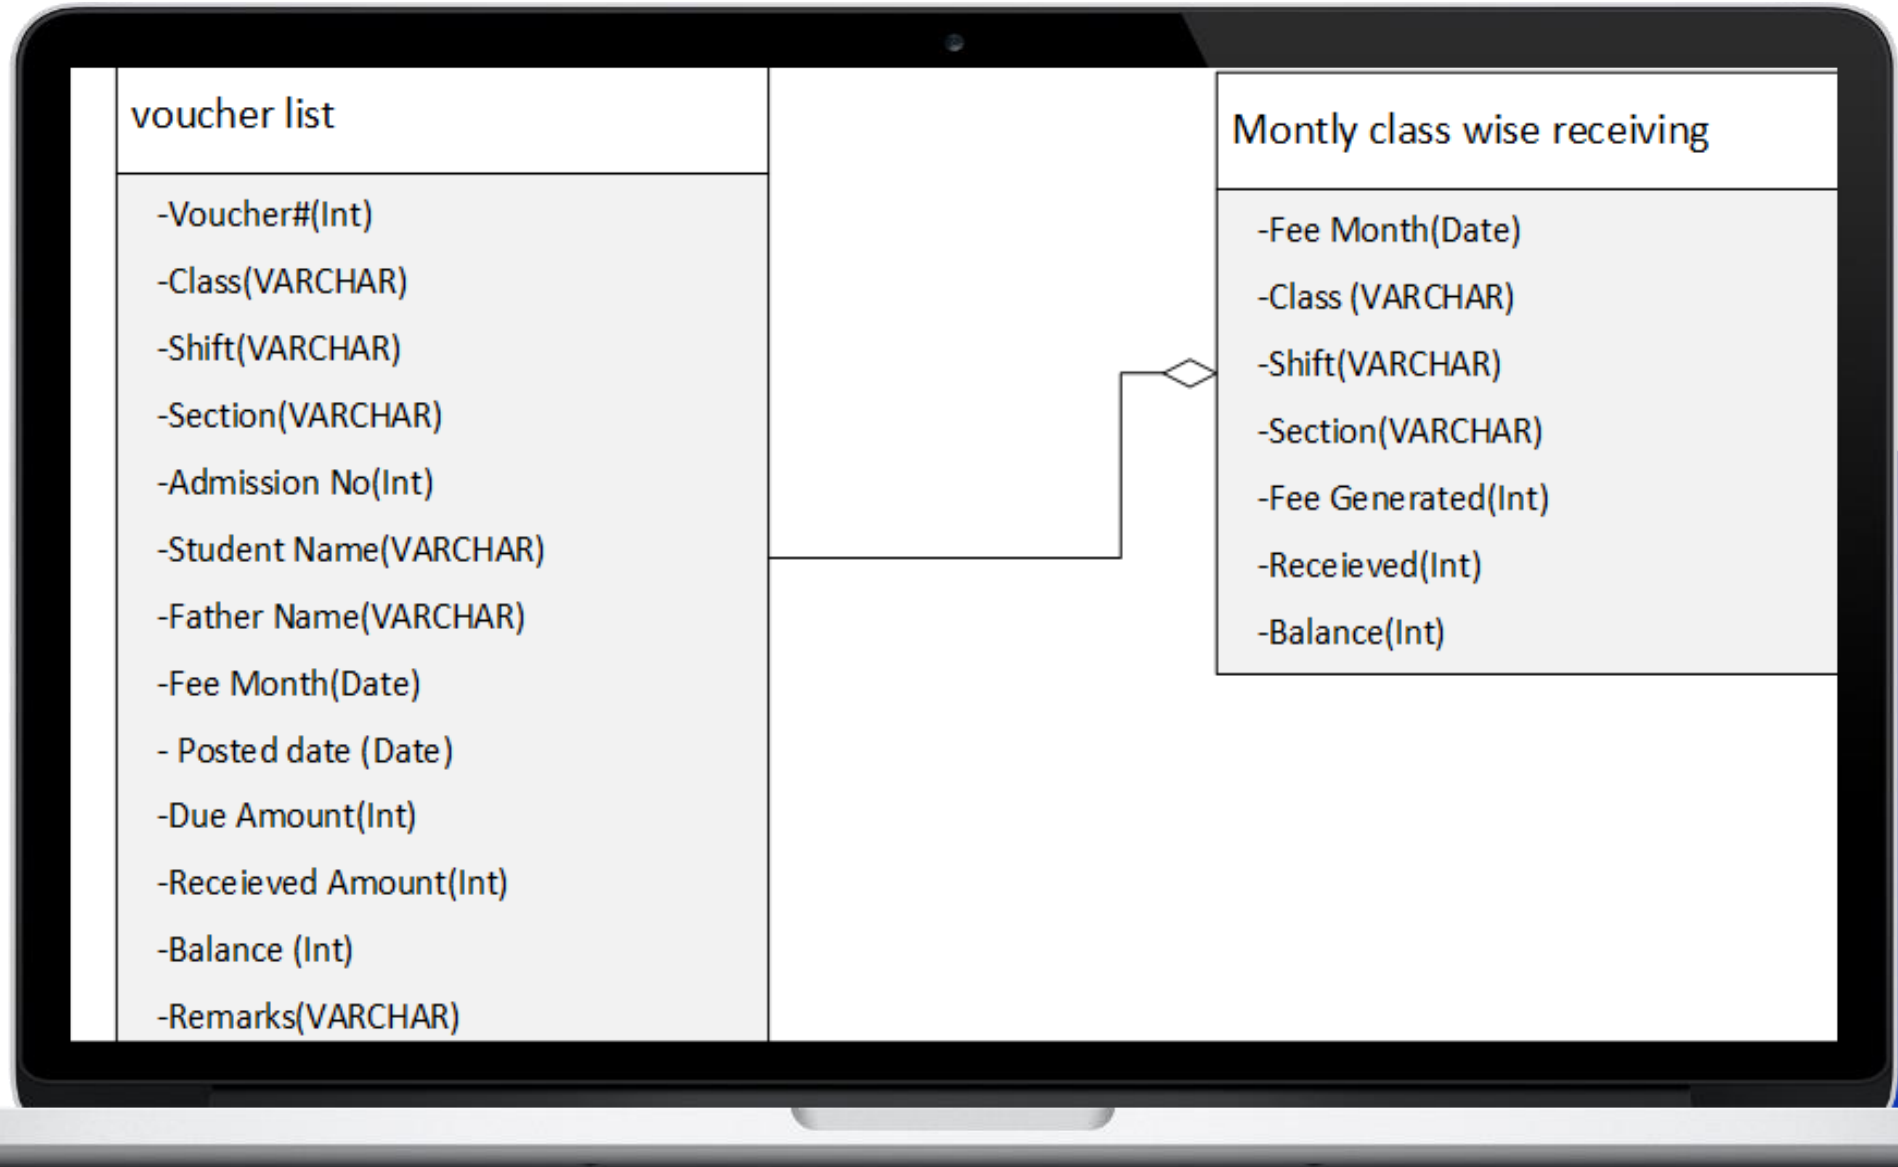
voucher list

-Voucher#(Int)

-Class(VARCHAR)

-Shift(VARCHAR)

-Section(VARCHAR)

-Admission No(Int)

-Student Name(VARCHAR)

-Father Name(VARCHAR)

-Fee Month(Date)

- Posted date (Date)

-Due Amount(Int)

-Receieved Amount(Int)

-Balance (Int)

-Remarks(VARCHAR)

Montly class wise receiving

-Fee Month(Date)

-Class (VARCHAR)

-Shift(VARCHAR)

-Section(VARCHAR)

-Fee Generated(Int)

-Receieved(Int)

-Balance(Int)